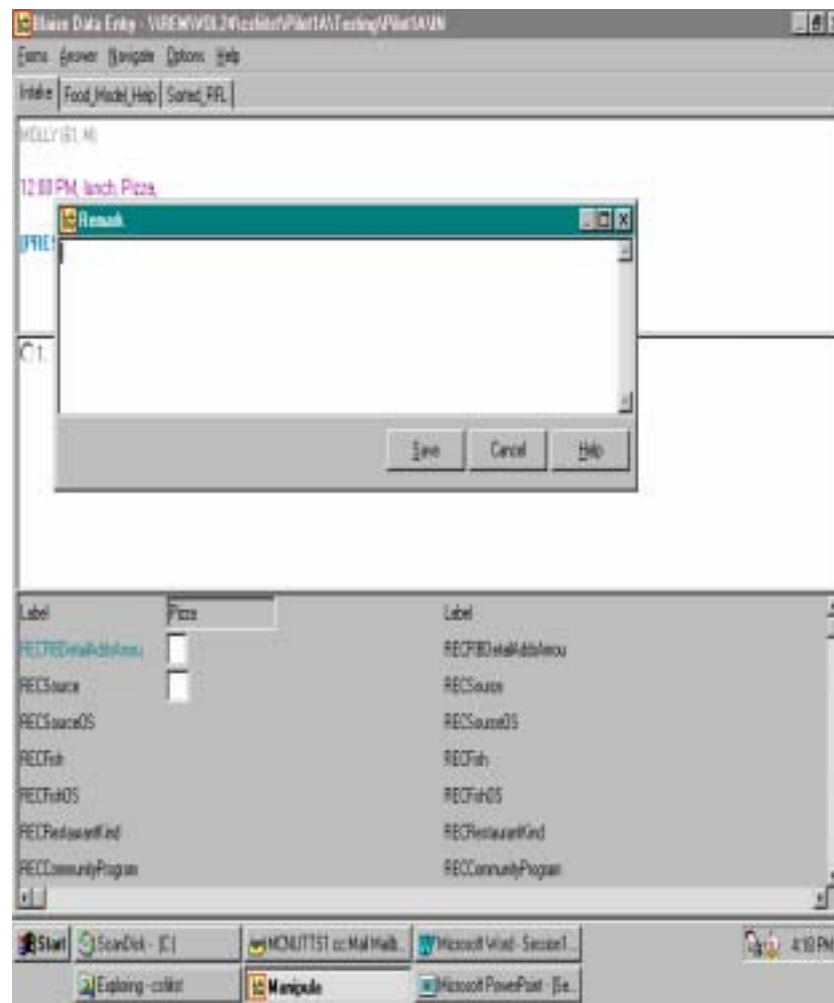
Blaise Data Entry - \\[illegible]\Pilot1A\Testing\Pilot1A\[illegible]

Forms Answer Navigate Options Help

Intake | Food_Model_Help | Sorted_FFL

MOLLY (61, M)

12:00 PM, lunch, Pizza,

[FRE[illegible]

Remark

Save Cancel Help

C1.

| Label | Pizza | Label |
|---|---|---|
| RECFBDetailAddsAmou | | RECFBDetailAddsAmou |
| RECSource | | RECSource |
| RECSourceOS | | RECSourceOS |
| RECFish | | RECFish |
| RECFishOS | | RECFishOS |
| RECRestaurantKind | | RECRestaurantKind |
| RECCommunityProgram | | RECCommunityProgram |

Start | ScanDisk - (C:) | MCNUTTS1 cc: Mail Mailb... | Microsoft Word - Session1... | Exploring - cslist | Manipula | Microsoft PowerPoint - [Se... | 4:10 PM